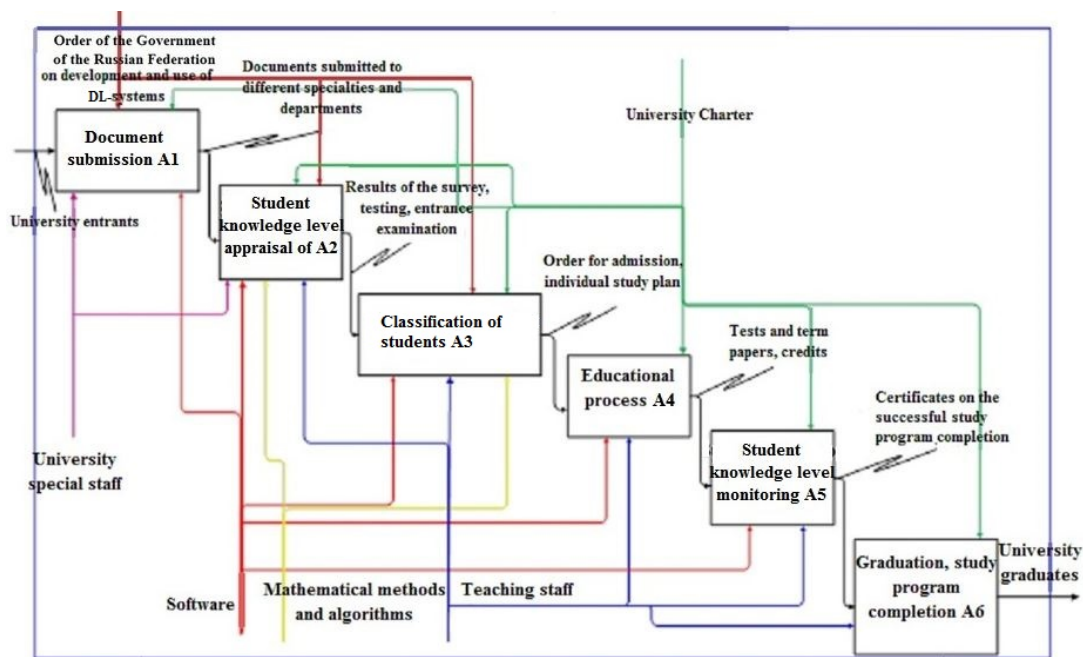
Order of the Government of the Russian Federation on development and use of DL-systems

Documents submitted to different specialties and departments

University Charter

Document submission A1

University entrants

Student knowledge level appraisal of A2

Results of the survey, testing, entrance examination

Order for admission, individual study plan

Classification of students A3

Tests and term papers, credits

Educational process A4

Certificates on the successful study program completion

Student knowledge level monitoring A5

University special staff

Graduation, study program completion A6

University graduates

Software

Mathematical methods and algorithms

Teaching staff